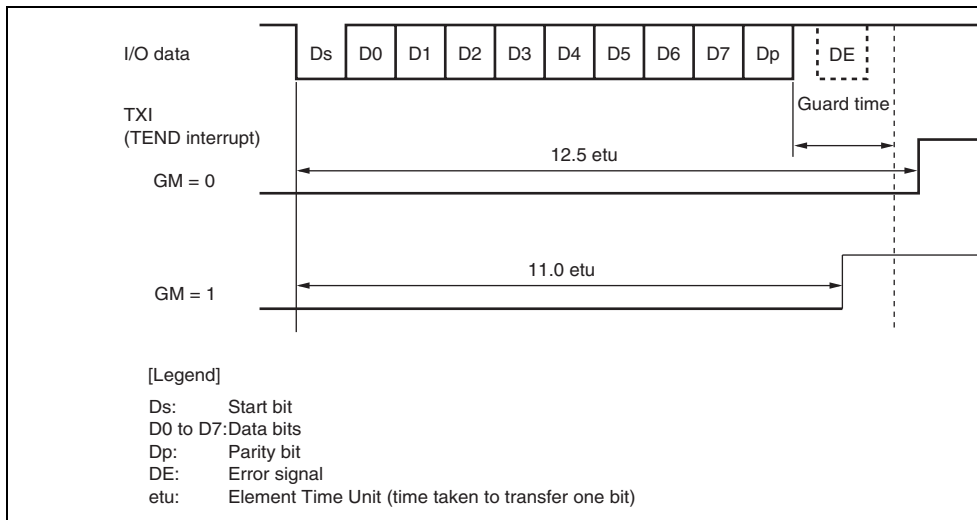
I/O data

Ds D0 D1 D2 D3 D4 D5 D6 D7 Dp DE

Guard time

TXI
(TEND interrupt)

12.5 etu

GM = 0

11.0 etu

GM = 1

[Legend]

Ds: Start bit
D0 to D7: Data bits
Dp: Parity bit
DE: Error signal
etu: Element Time Unit (time taken to transfer one bit)